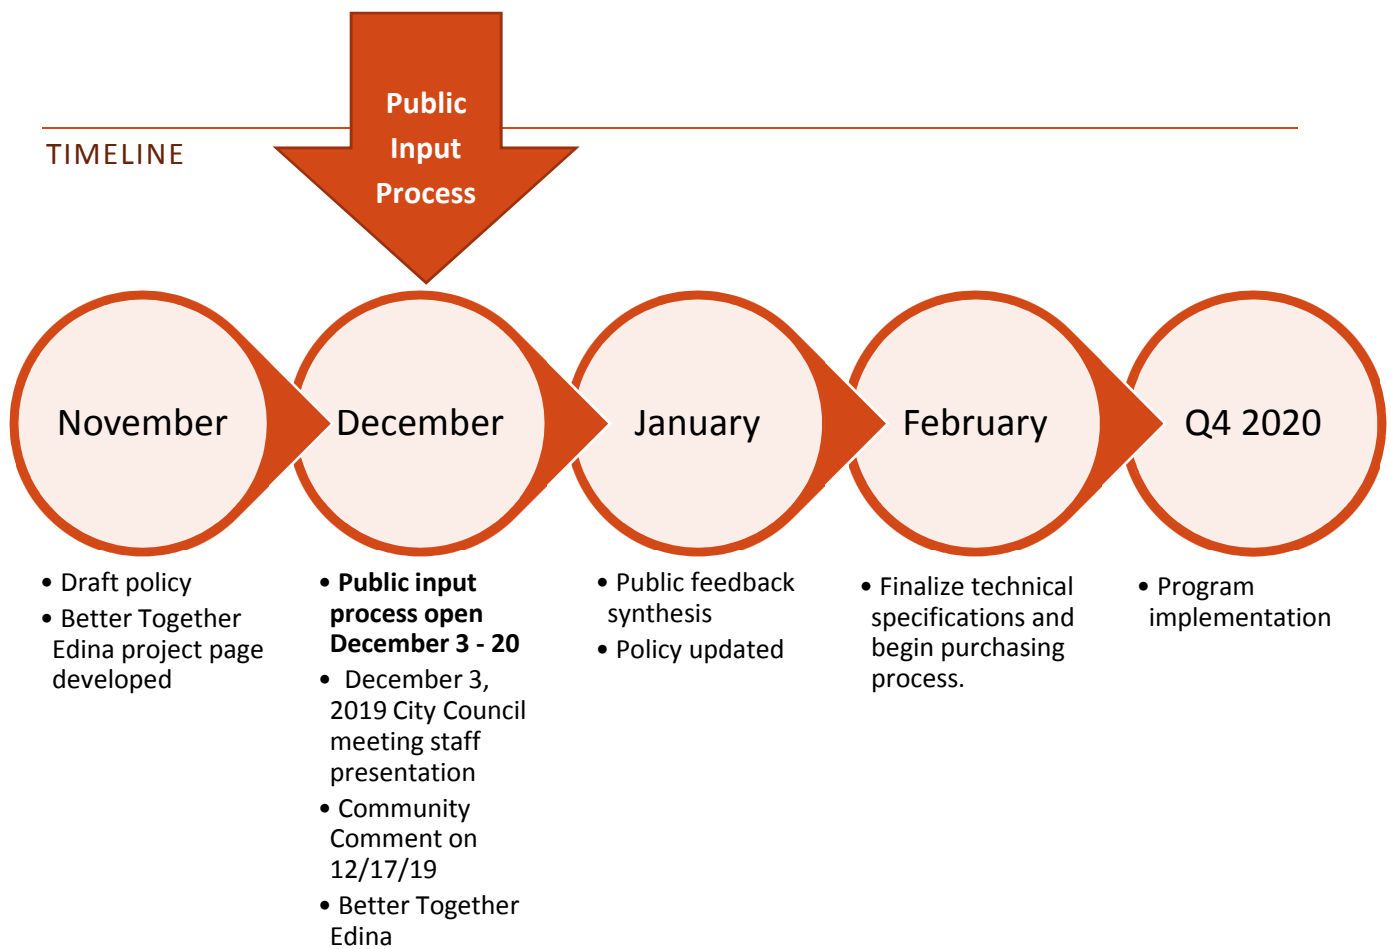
TIMELINE

Public Input Process

November

December

January

February

Q4 2020

• Draft policy
• Better Together Edina project page developed

• **Public input process open December 3 - 20**
• December 3, 2019 City Council meeting staff presentation
• Community Comment on 12/17/19
• Better Together Edina

• Public feedback synthesis
• Policy updated

• Finalize technical specifications and begin purchasing process.

• Program implementation